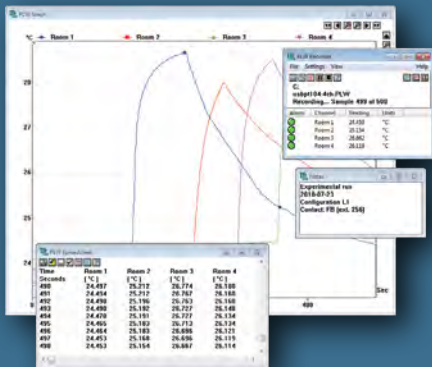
PLW Graph

°C Room 1 Room 2 Room 3 Room 4

29

28

27

26

25

24

400

Sec

PLW Recorder

File Settings View Help

C:
usbpt104-4ch.PLW
Recording... Sample 499 of 500

| Alarm | Channel | Reading | Units |
|---|---|---|---|
| | Room 1 | 24.450 | °C |
| | Room 2 | 25.154 | °C |
| | Room 3 | 26.662 | °C |
| | Room 4 | 26.118 | °C |

Notes

Experimental run
2016-07-21
Configuration 1.1
Contact: FB (ext. 256)

PLW Spreadsheet

| Time | Room 1 | Room 2 | Room 3 | Room 4 |
|---|---|---|---|---|
| Seconds | [°C] | [°C] | [°C] | [°C] |
| 490 | 24.497 | 25.212 | 26.774 | 26.188 |
| 491 | 24.454 | 25.212 | 26.767 | 26.165 |
| 492 | 24.490 | 25.196 | 26.763 | 26.168 |
| 493 | 24.490 | 25.187 | 26.727 | 26.148 |
| 494 | 24.470 | 25.191 | 26.727 | 26.134 |
| 495 | 24.465 | 25.182 | 26.712 | 26.134 |
| 496 | 24.464 | 25.183 | 26.696 | 26.121 |
| 497 | 24.453 | 25.168 | 26.696 | 26.115 |
| 498 | 24.453 | 25.154 | 26.687 | 26.114 |